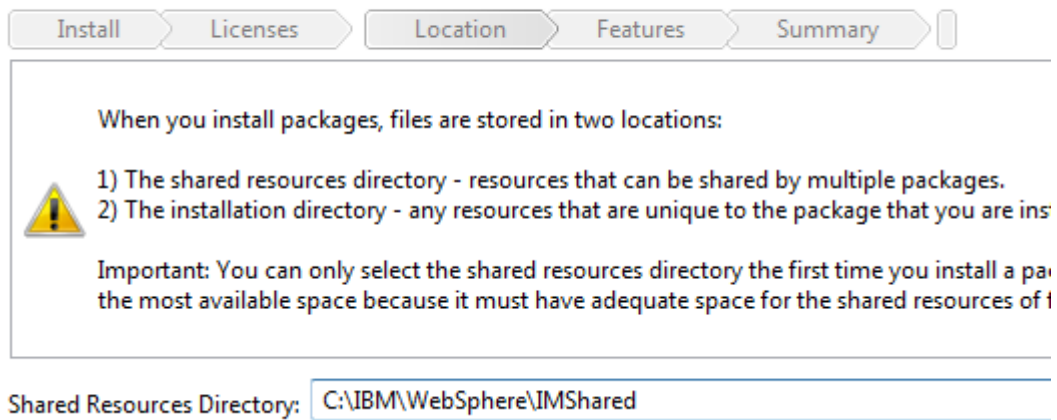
Install Licenses Location Features Summary

When you install packages, files are stored in two locations:

1) The shared resources directory - resources that can be shared by multiple packages.
2) The installation directory - any resources that are unique to the package that you are inst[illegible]

Important: You can only select the shared resources directory the first time you install a pa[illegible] the most available space because it must have adequate space for the shared resources of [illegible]

Shared Resources Directory: C:\IBM\WebSphere\IMShared